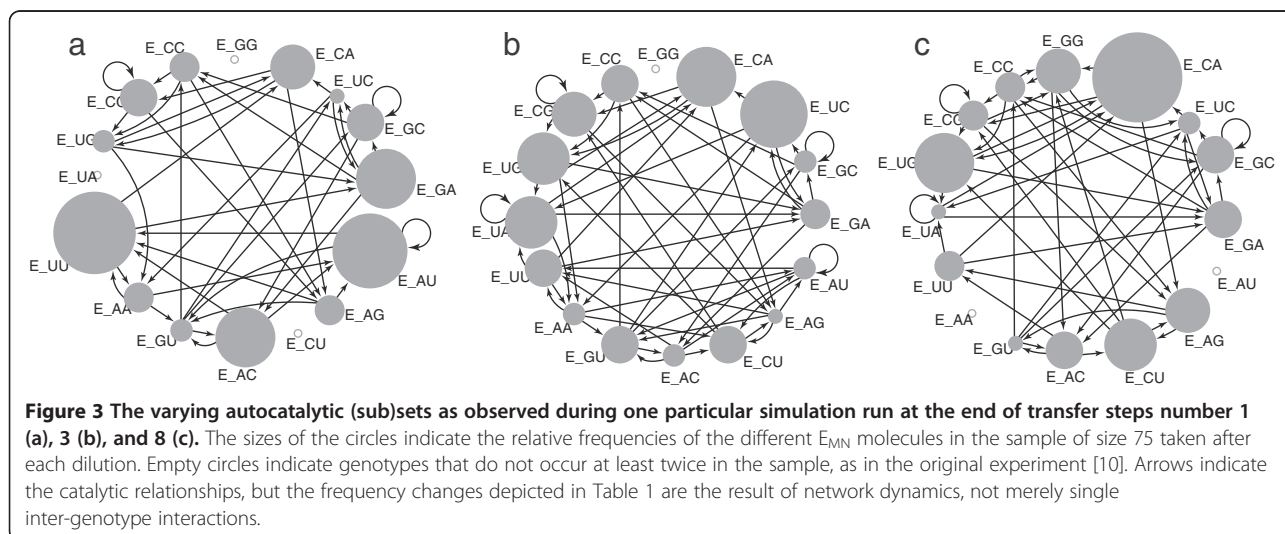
a

E_CC E_GG E_CA E_CG E_UC E_GC E_UG E_UA E_GA E_UU E_AU E_AA E_AG E_GU E_CU E_AC

b

E_CC E_GG E_CA E_CG E_UC E_UG E_GC E_UA E_GA E_UU E_AU E_AA E_AG E_GU E_CU E_AC

c

E_GG E_CC E_CA E_CG E_UC E_UG E_GC E_UA E_GA E_UU E_AU E_AA E_AG E_GU E_AC E_CU

**Figure 3 The varying autocatalytic (sub)sets as observed during one particular simulation run at the end of transfer steps number 1 (a), 3 (b), and 8 (c).** The sizes of the circles indicate the relative frequencies of the different $E_{MN}$ molecules in the sample of size 75 taken after each dilution. Empty circles indicate genotypes that do not occur at least twice in the sample, as in the original experiment [10]. Arrows indicate the catalytic relationships, but the frequency changes depicted in Table 1 are the result of network dynamics, not merely single inter-genotype interactions.